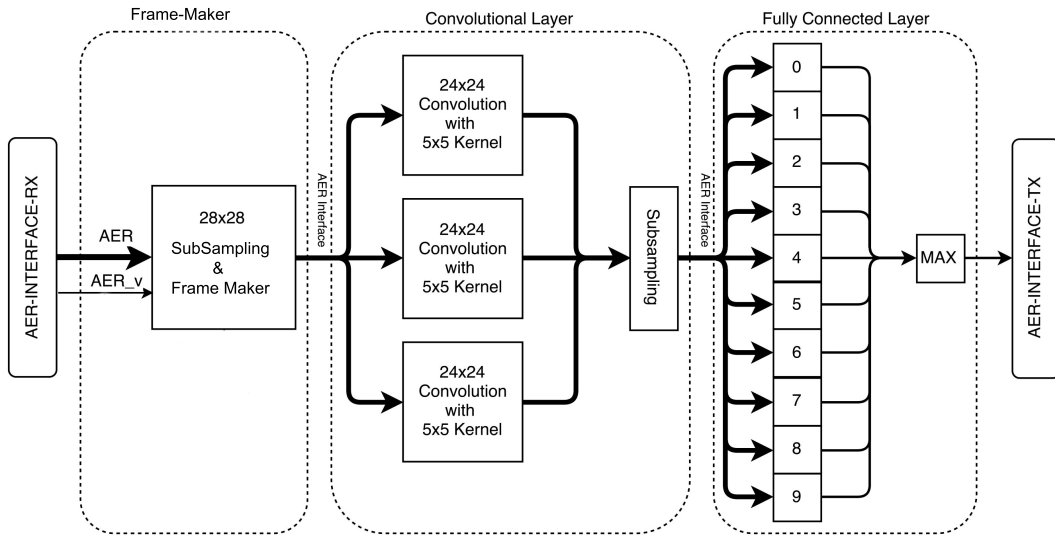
Frame-Maker

Convolutional Layer

Fully Connected Layer

AER-INTERFACE-RX

AER

AER_v

28x28
SubSampling
&
Frame Maker

AER Interface

24x24
Convolution
with
5x5 Kernel

24x24
Convolution
with
5x5 Kernel

24x24
Convolution
with
5x5 Kernel

Subsampling

AER Interface

0
1
2
3
4
5
6
7
8
9

MAX

AER-INTERFACE-TX